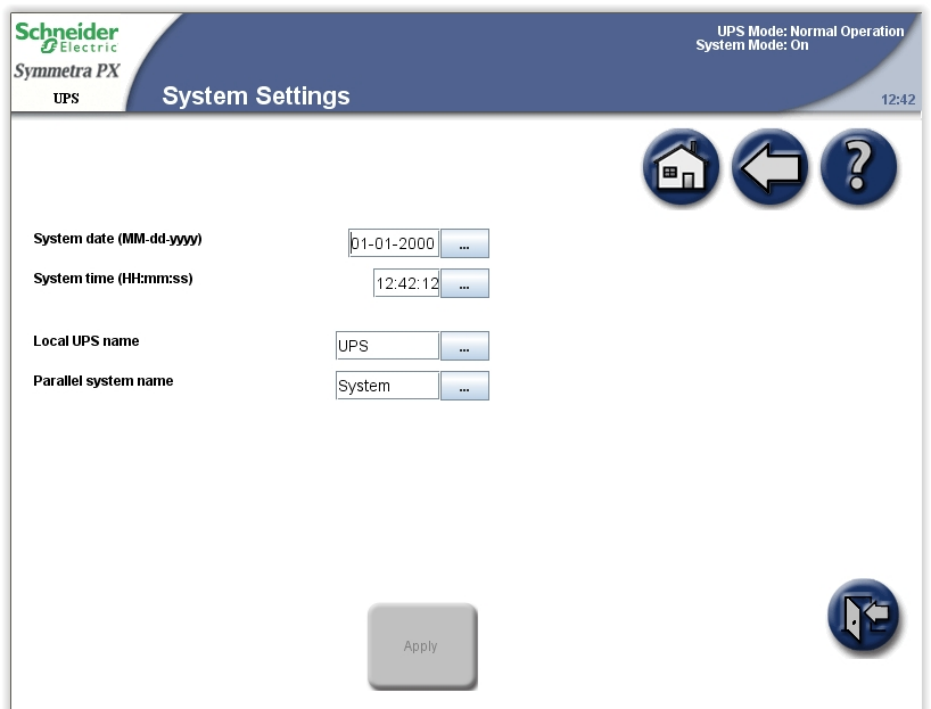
Schneider Electric
Symmetra PX
UPS
System Settings
UPS Mode: Normal Operation
System Mode: On
12:42

System date (MM-dd-yyyy) 01-01-2000 ...
System time (HH:mm:ss) 12:42:12 ...

Local UPS name UPS ...
Parallel system name System ...

Apply